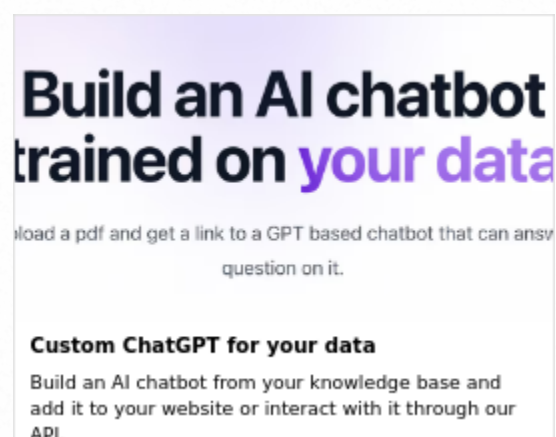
Build an AI chatbot
trained on your data

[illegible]load a pdf and get a link to a GPT based chatbot that can answ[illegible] question on it.

Custom ChatGPT for your data

Build an AI chatbot from your knowledge base and add it to your website or interact with it through our API